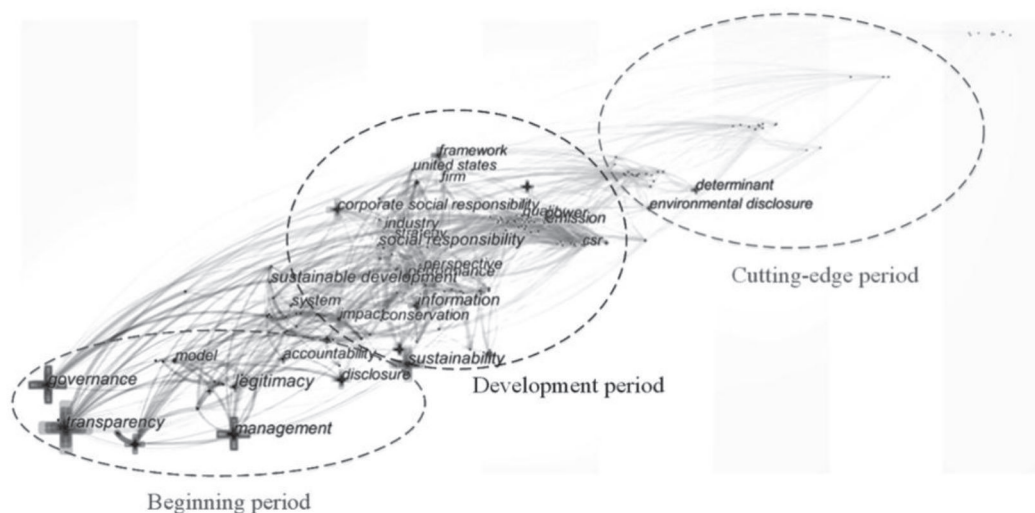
framework
united states
firm
corporate social responsibility
industry
strategy
social responsibility
emission
csr
perspective
performance
sustainable development
system
information
impact
conservation
model
accountability
sustainability
governance
legitimacy
disclosure
transparency
management
determinant
environmental disclosure
Cutting-edge period
Development period
Beginning period